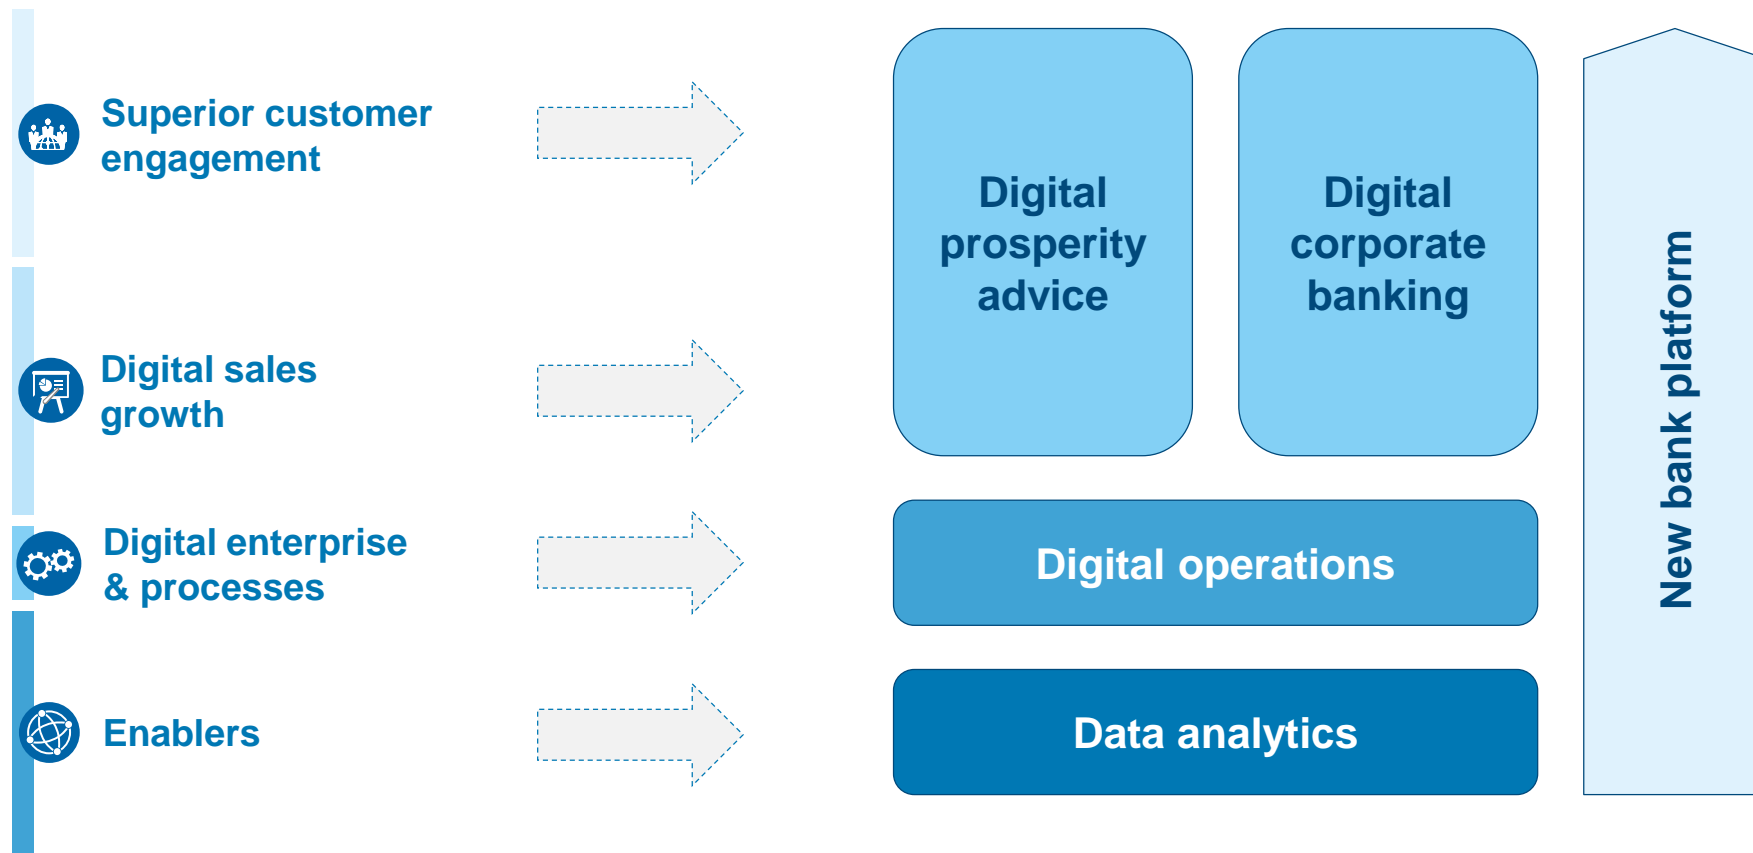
Superior customer engagement

Digital sales growth

Digital enterprise & processes

Enablers

Digital prosperity advice

Digital corporate banking

Digital operations

Data analytics

New bank platform